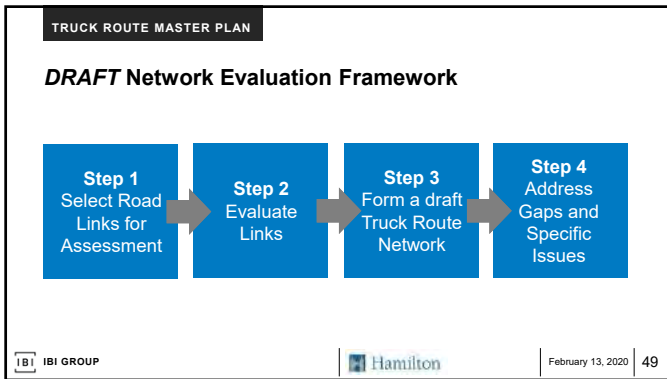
TRUCK ROUTE MASTER PLAN

*DRAFT* Network Evaluation Framework

Step 1
Select Road Links for Assessment

Step 2
Evaluate Links

Step 3
Form a draft Truck Route Network

Step 4
Address Gaps and Specific Issues

IBI IBI GROUP

Hamilton

February 13, 2020

49